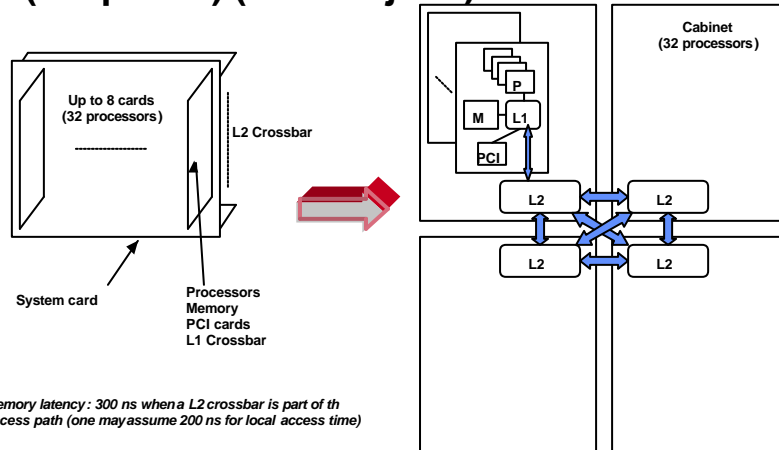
Up to 8 cards (32 processors)

-----------------

L2 Crossbar

System card

Processors
Memory
PCI cards
L1 Crossbar

emory latency: 300 ns when a L2 crossbar is part of th
ccess path (one may assume 200 ns for local access time)

Cabinet (32 processors)

P

M

L1

PCI

L2

L2

L2

L2